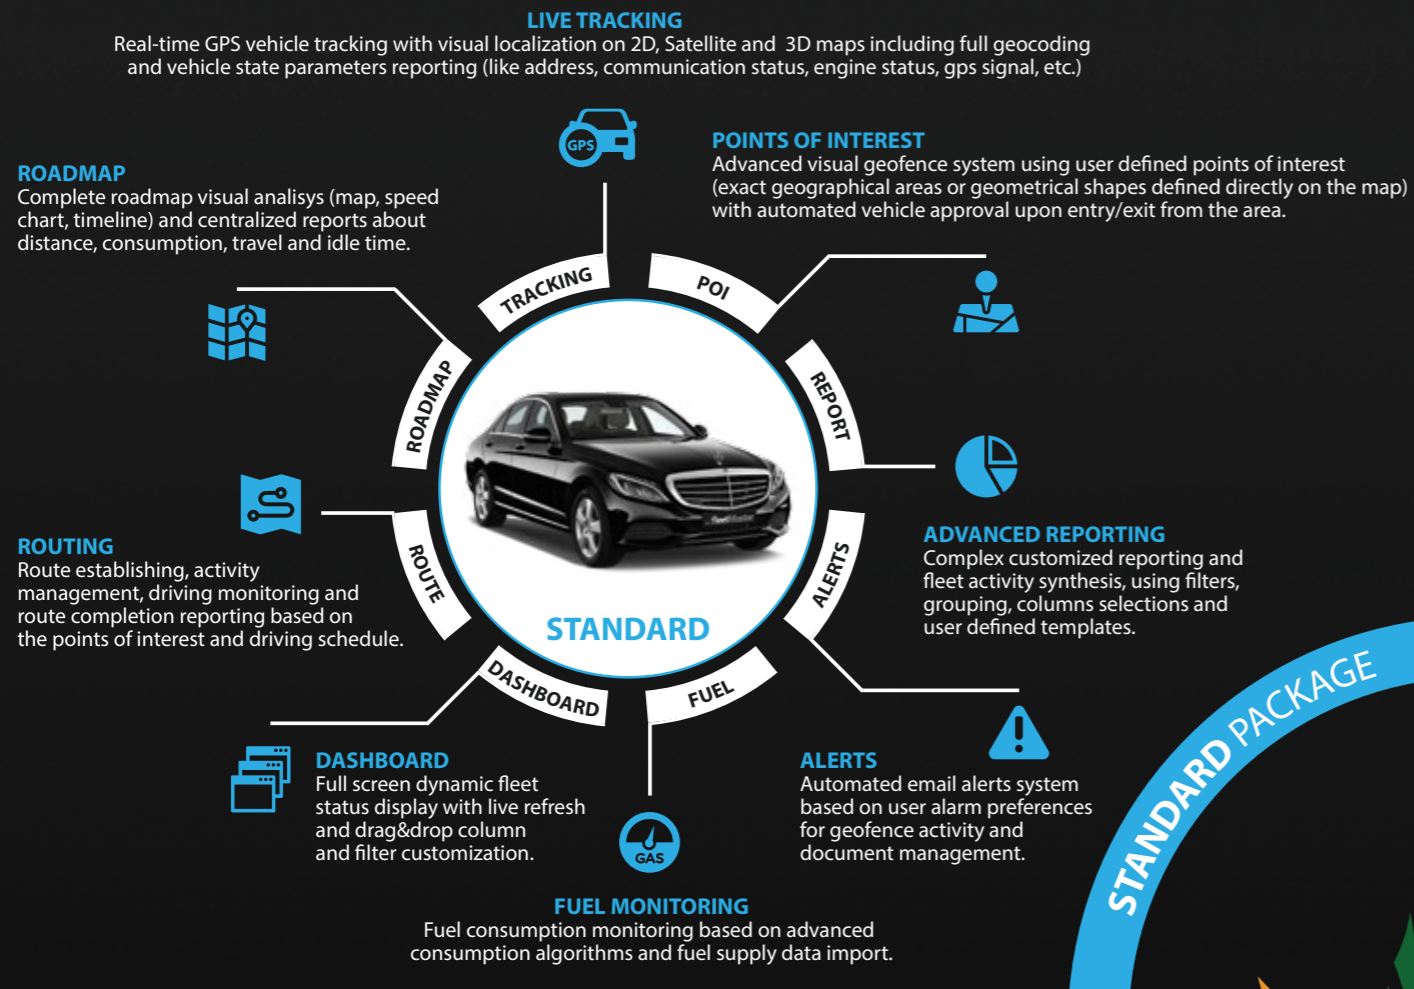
LIVE TRACKING
Real-time GPS vehicle tracking with visual localization on 2D, Satellite and 3D maps including full geocoding and vehicle state parameters reporting (like address, communication status, engine status, gps signal, etc.)

GPS

POINTS OF INTEREST
Advanced visual geofence system using user defined points of interest (exact geographical areas or geometrical shapes defined directly on the map) with automated vehicle approval upon entry/exit from the area.

ROADMAP
Complete roadmap visual analisys (map, speed chart, timeline) and centralized reports about distance, consumption, travel and idle time.

TRACKING

POI

ROADMAP

REPORT

ROUTE

ALERTS

DASHBOARD

FUEL

STANDARD

ADVANCED REPORTING
Complex customized reporting and fleet activity synthesis, using filters, grouping, columns selections and user defined templates.

ROUTING
Route establishing, activity management, driving monitoring and route completion reporting based on the points of interest and driving schedule.

STANDARD PACKAGE

DASHBOARD
Full screen dynamic fleet status display with live refresh and drag&drop column and filter customization.

ALERTS
Automated email alerts system based on user alarm preferences for geofence activity and document management.

GAS

FUEL MONITORING
Fuel consumption monitoring based on advanced consumption algorithms and fuel supply data import.